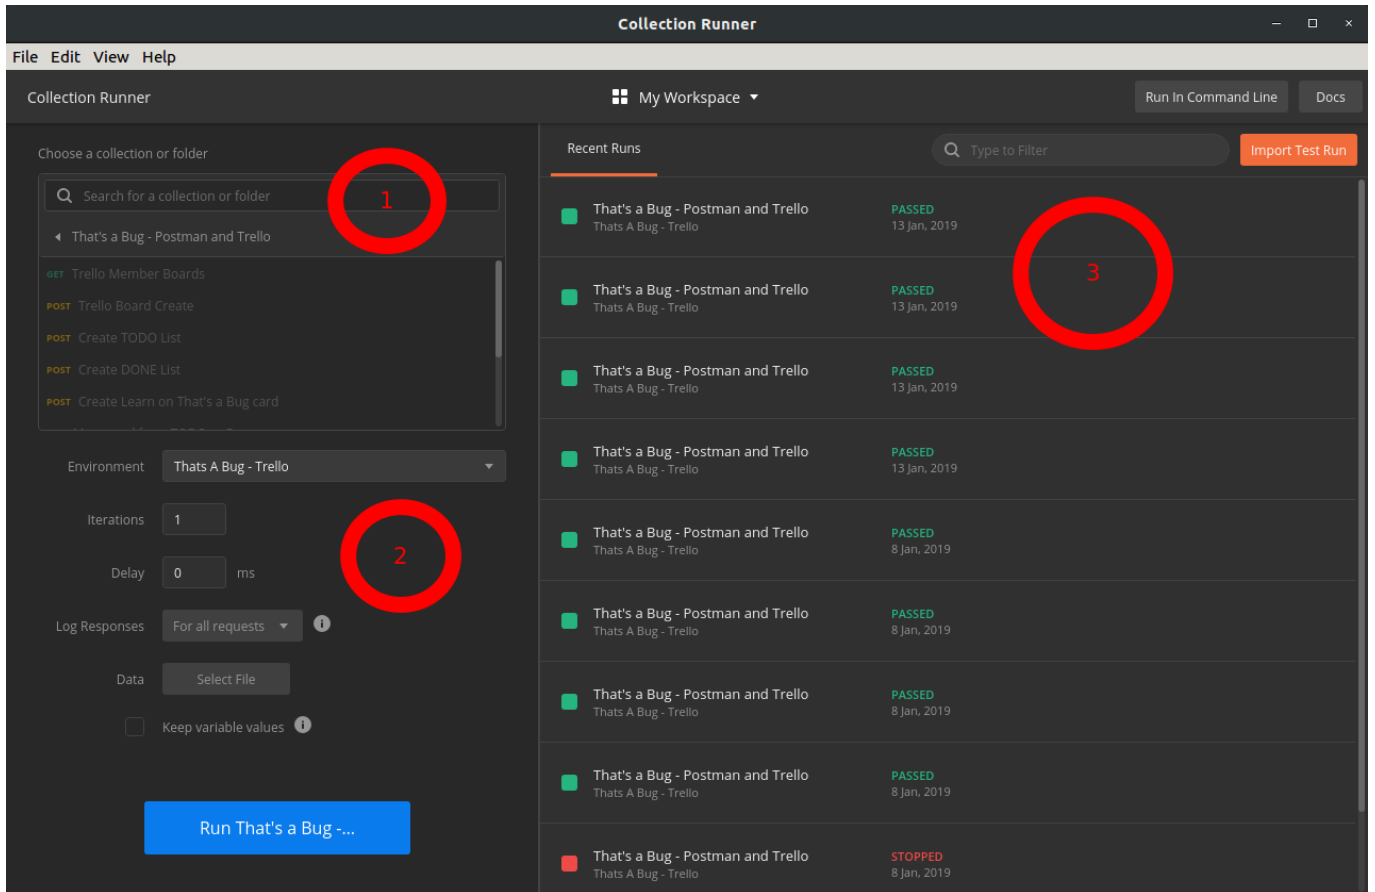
Collection Runner

File Edit View Help

Collection Runner

My Workspace

Run In Command Line

Docs

Choose a collection or folder

Search for a collection or folder

1

That's a Bug - Postman and Trello

GET Trello Member Boards

POST Trello Board Create

POST Create TODO List

POST Create DONE List

POST Create Learn on That's a Bug card

Environment Thats A Bug - Trello

Iterations 1

2

Delay 0 ms

Log Responses For all requests

Data Select File

Keep variable values

Run That's a Bug -...

Recent Runs

Type to Filter

Import Test Run

That's a Bug - Postman and Trello
Thats A Bug - Trello
PASSED
13 Jan, 2019

3

That's a Bug - Postman and Trello
Thats A Bug - Trello
PASSED
13 Jan, 2019

That's a Bug - Postman and Trello
Thats A Bug - Trello
PASSED
13 Jan, 2019

That's a Bug - Postman and Trello
Thats A Bug - Trello
PASSED
13 Jan, 2019

That's a Bug - Postman and Trello
Thats A Bug - Trello
PASSED
8 Jan, 2019

That's a Bug - Postman and Trello
Thats A Bug - Trello
PASSED
8 Jan, 2019

That's a Bug - Postman and Trello
Thats A Bug - Trello
PASSED
8 Jan, 2019

That's a Bug - Postman and Trello
Thats A Bug - Trello
PASSED
8 Jan, 2019

That's a Bug - Postman and Trello
Thats A Bug - Trello
STOPPED
8 Jan, 2019